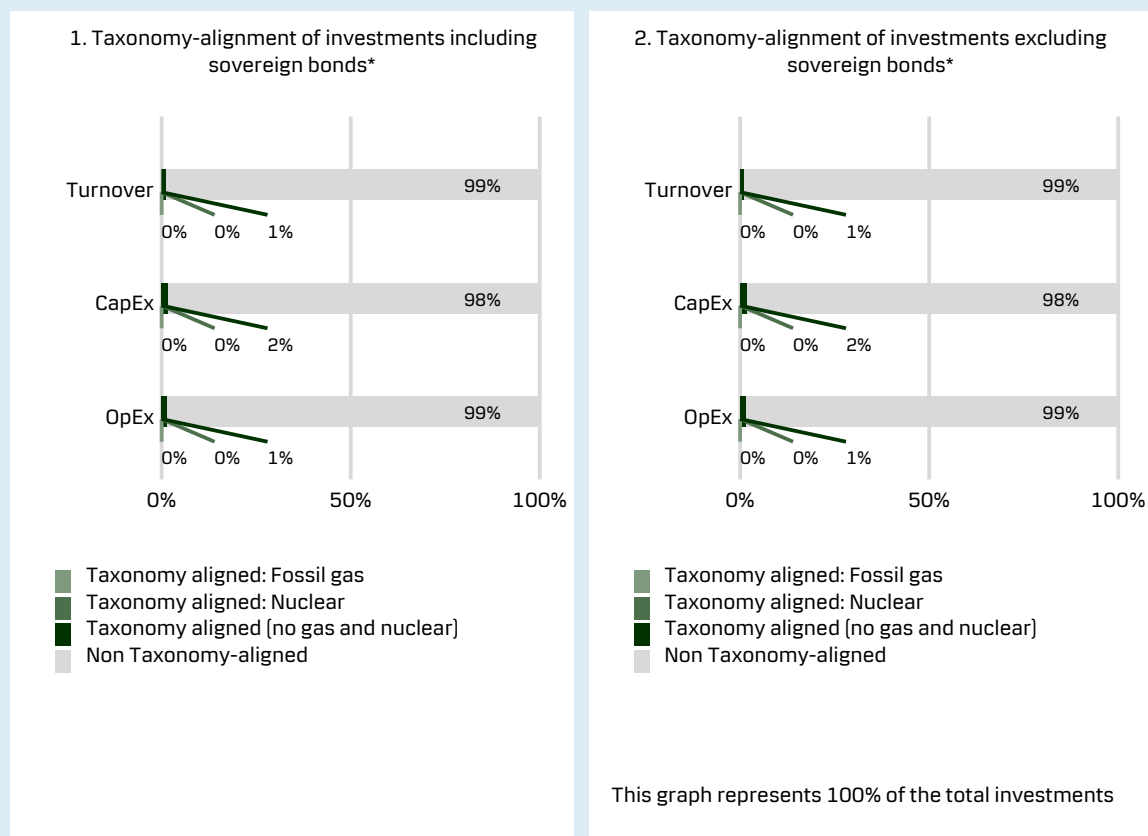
1. Taxonomy-alignment of investments including sovereign bonds*

Turnover
99%
0% 0% 1%

CapEx
98%
0% 0% 2%

OpEx
99%
0% 0% 1%

0% 50% 100%

Taxonomy aligned: Fossil gas
Taxonomy aligned: Nuclear
Taxonomy aligned (no gas and nuclear)
Non Taxonomy-aligned

2. Taxonomy-alignment of investments excluding sovereign bonds*

Turnover
99%
0% 0% 1%

CapEx
98%
0% 0% 2%

OpEx
99%
0% 0% 1%

0% 50% 100%

Taxonomy aligned: Fossil gas
Taxonomy aligned: Nuclear
Taxonomy aligned (no gas and nuclear)
Non Taxonomy-aligned

This graph represents 100% of the total investments